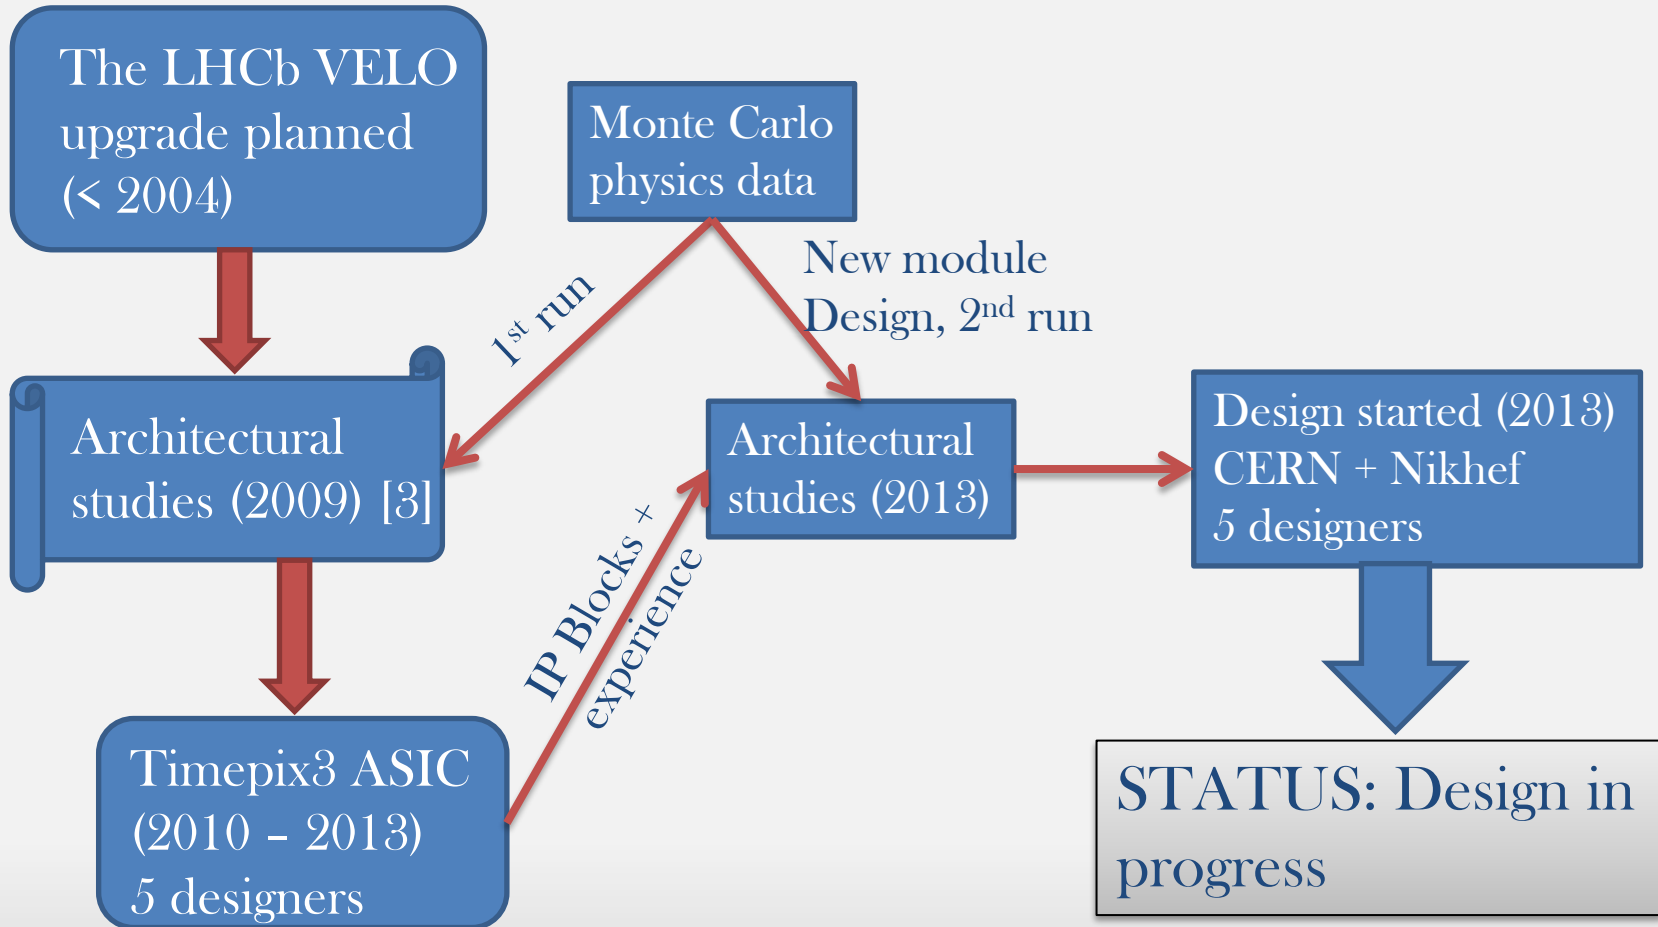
The LHCb VELO upgrade planned (< 2004)

Monte Carlo physics data

$1^{st}$ run

New module Design, $2^{nd}$ run

Architectural studies (2009) [3]

Architectural studies (2013)

Design started (2013) CERN + Nikhef 5 designers

IP Blocks + experience

Timepix3 ASIC (2010 – 2013) 5 designers

STATUS: Design in progress